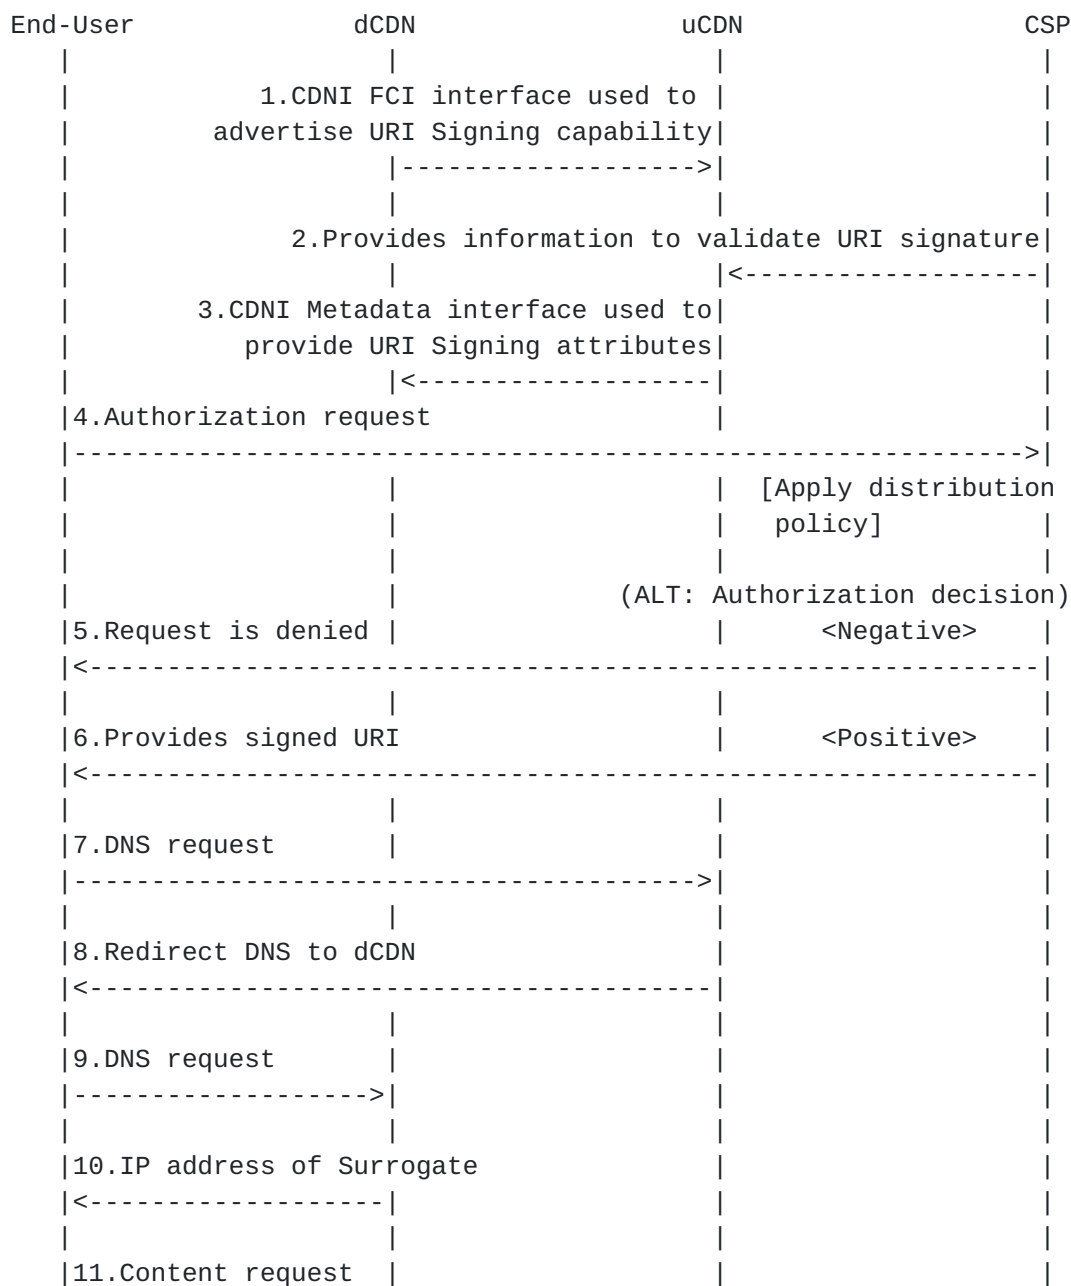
End-User dCDN uCDN CSP

1.CDNI FCI interface used to advertise URI Signing capability

2.Provides information to validate URI signature

3.CDNI Metadata interface used to provide URI Signing attributes

4.Authorization request

[Apply distribution policy]

(ALT: Authorization decision)

5.Request is denied

<Negative>

6.Provides signed URI

<Positive>

7.DNS request

8.Redirect DNS to dCDN

9.DNS request

10.IP address of Surrogate

11.Content request